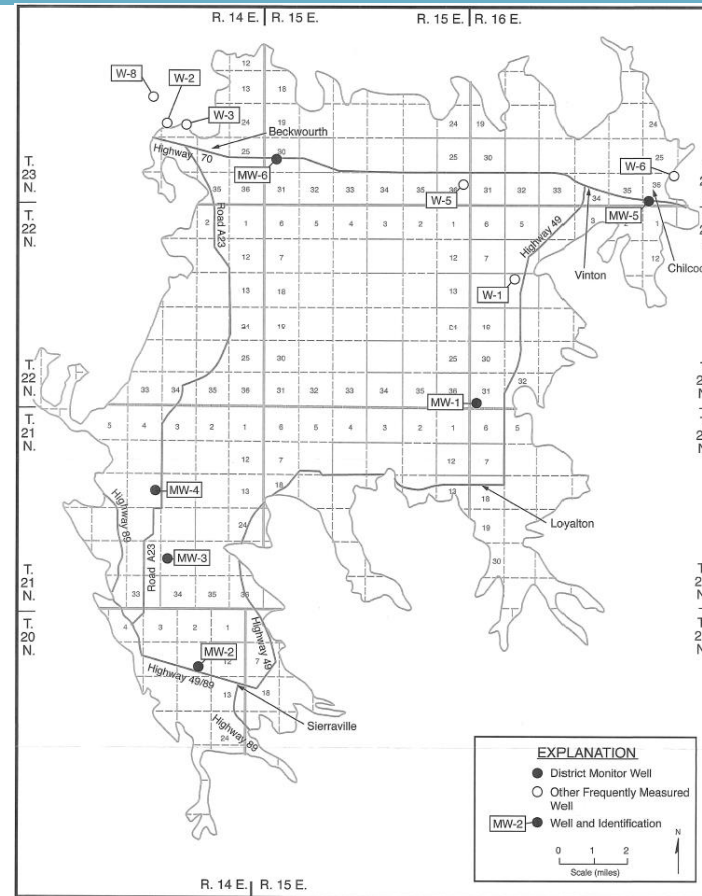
R. 14 E. | R. 15 E.

R. 15 E. | R. 16 E.

W-8

W-2

W-3

Beckwourth

Highway 70

T. 23 N.

T. 22 N.

MW-6

Road A23

W-5

W-6

MW-5

Highway 49

Vinton

Chilcoo

W-1

T. 22 N.

T. 21 N.

MW-1

MW-4

Highway 89

Loyalton

MW-3

Road A23

T. 21 N.

T. 20 N.

MW-2

Highway 49

Highway 49/89

Sierraville

Highway 89

12 13 18 25 24 19 25 30 35 36 31 32 33 34 35 36 31 32 33 34 35 36 2 1 6 5 4 3 2 1 6 5 3 2 1 12 7 12 7 12 13 18 13 18 24 19 24 19 24 21 19 21 19 25 30 25 30 33 34 35 36 31 32 33 34 35 36 31 32 5 4 3 2 1 6 5 4 3 2 1 6 5 12 7 12 7 13 18 13 18 24 19 30 33 34 35 36 4 3 2 1 12 7 13 18 24

EXPLANATION

District Monitor Well

Other Frequently Measured Well

MW-2 Well and Identification

N

0 1 2

Scale (miles)

R. 14 E. | R. 15 E.